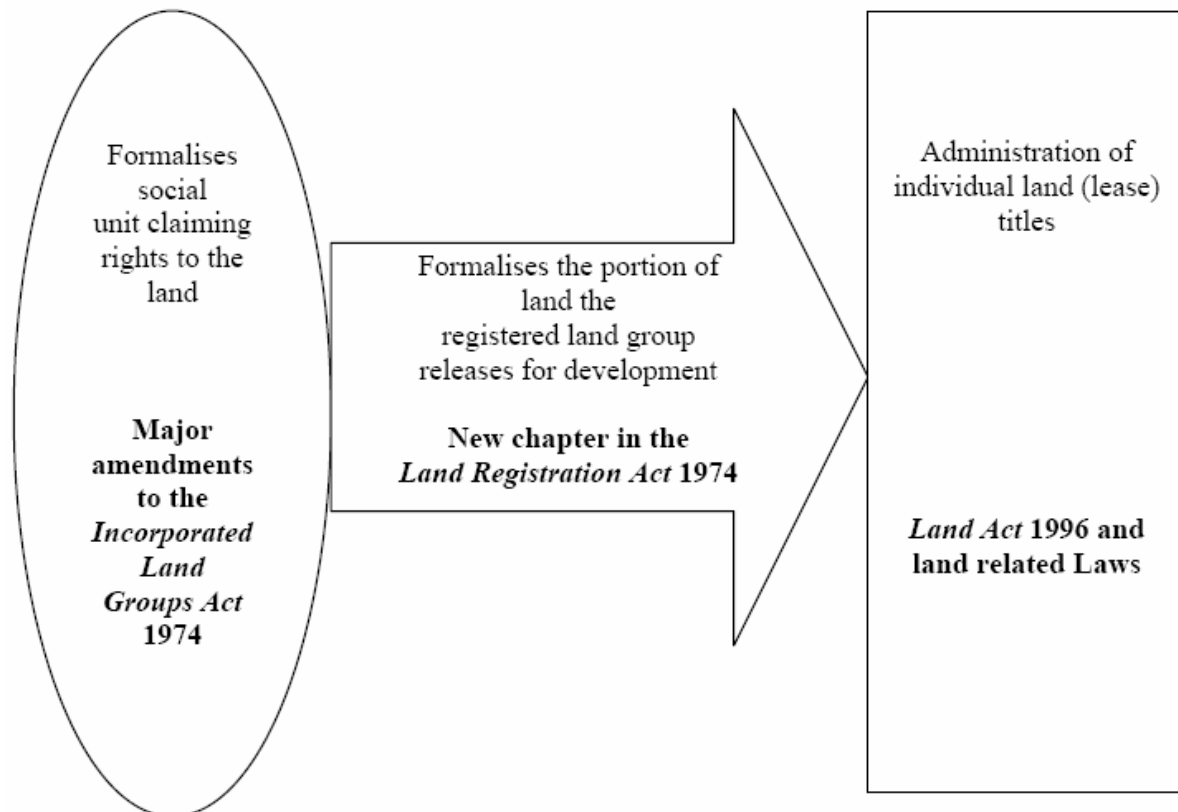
Formalises social unit claiming rights to the land

**Major amendments to the *Incorporated Land Groups Act* 1974**

Formalises the portion of land the registered land group releases for development

**New chapter in the *Land Registration Act* 1974**

Administration of individual land (lease) titles

***Land Act* 1996 and land related Laws**